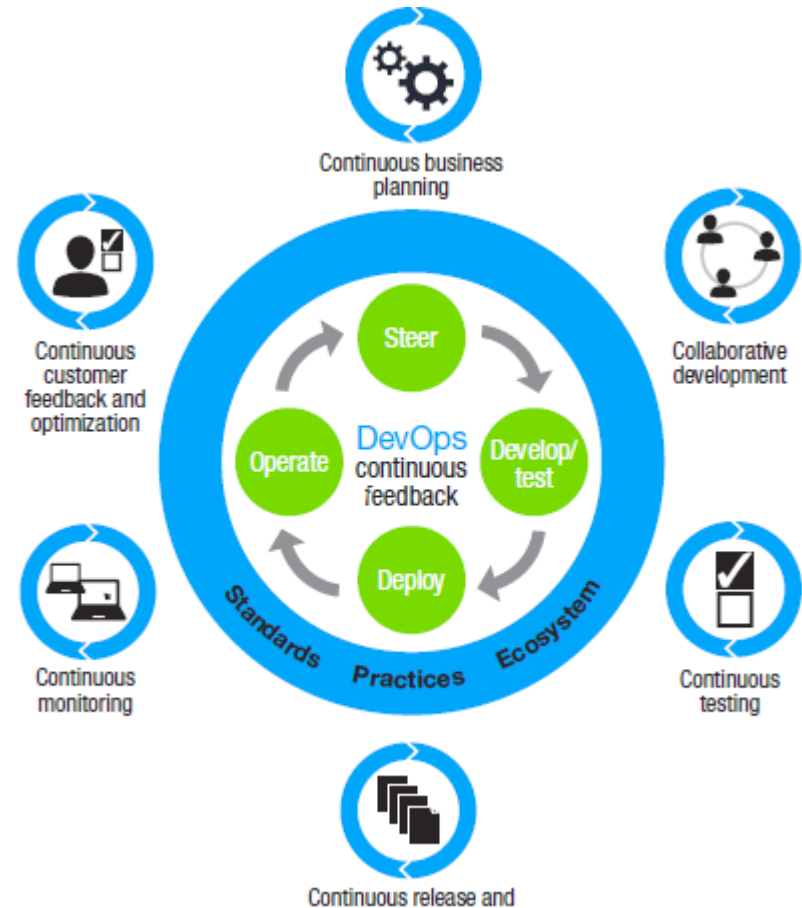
Continuous business planning

Collaborative development

Continuous testing

Continuous release and

Continuous monitoring

Continuous customer feedback and optimization

Steer

Develop/ test

Deploy

Operate

DevOps continuous feedback

Standards

Practices

Ecosystem